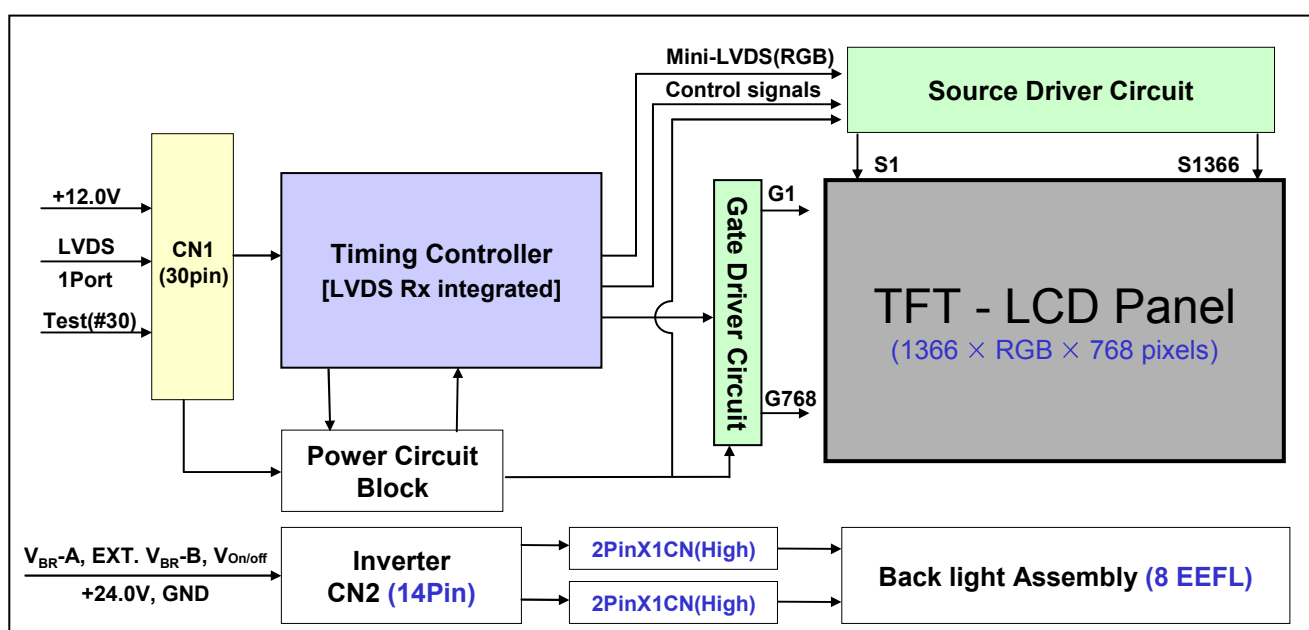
Mini-LVDS(RGB)

Control signals

Source Driver Circuit

S1

S1366

+12.0V

LVDS

1Port

Test(#30)

CN1 (30pin)

Timing Controller
[LVDS Rx integrated]

Gate Driver Circuit

G1

G768

TFT - LCD Panel
(1366 × RGB × 768 pixels)

Power Circuit Block

$V_{BR}$-A, EXT. $V_{BR}$-B, $V_{On/off}$

+24.0V, GND

Inverter
CN2 (14Pin)

2PinX1CN(High)

2PinX1CN(High)

Back light Assembly (8 EEFL)